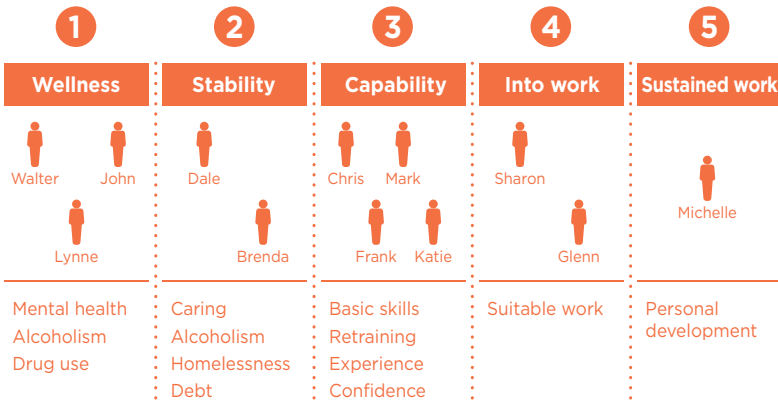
1
Wellness
Walter
John
Lynne
Mental health
Alcoholism
Drug use

2
Stability
Dale
Brenda
Caring
Alcoholism
Homelessness
Debt

3
Capability
Chris
Mark
Frank
Katie
Basic skills
Retraining
Experience
Confidence

4
Into work
Sharon
Glenn
Suitable work

5
Sustained work
Michelle
Personal development